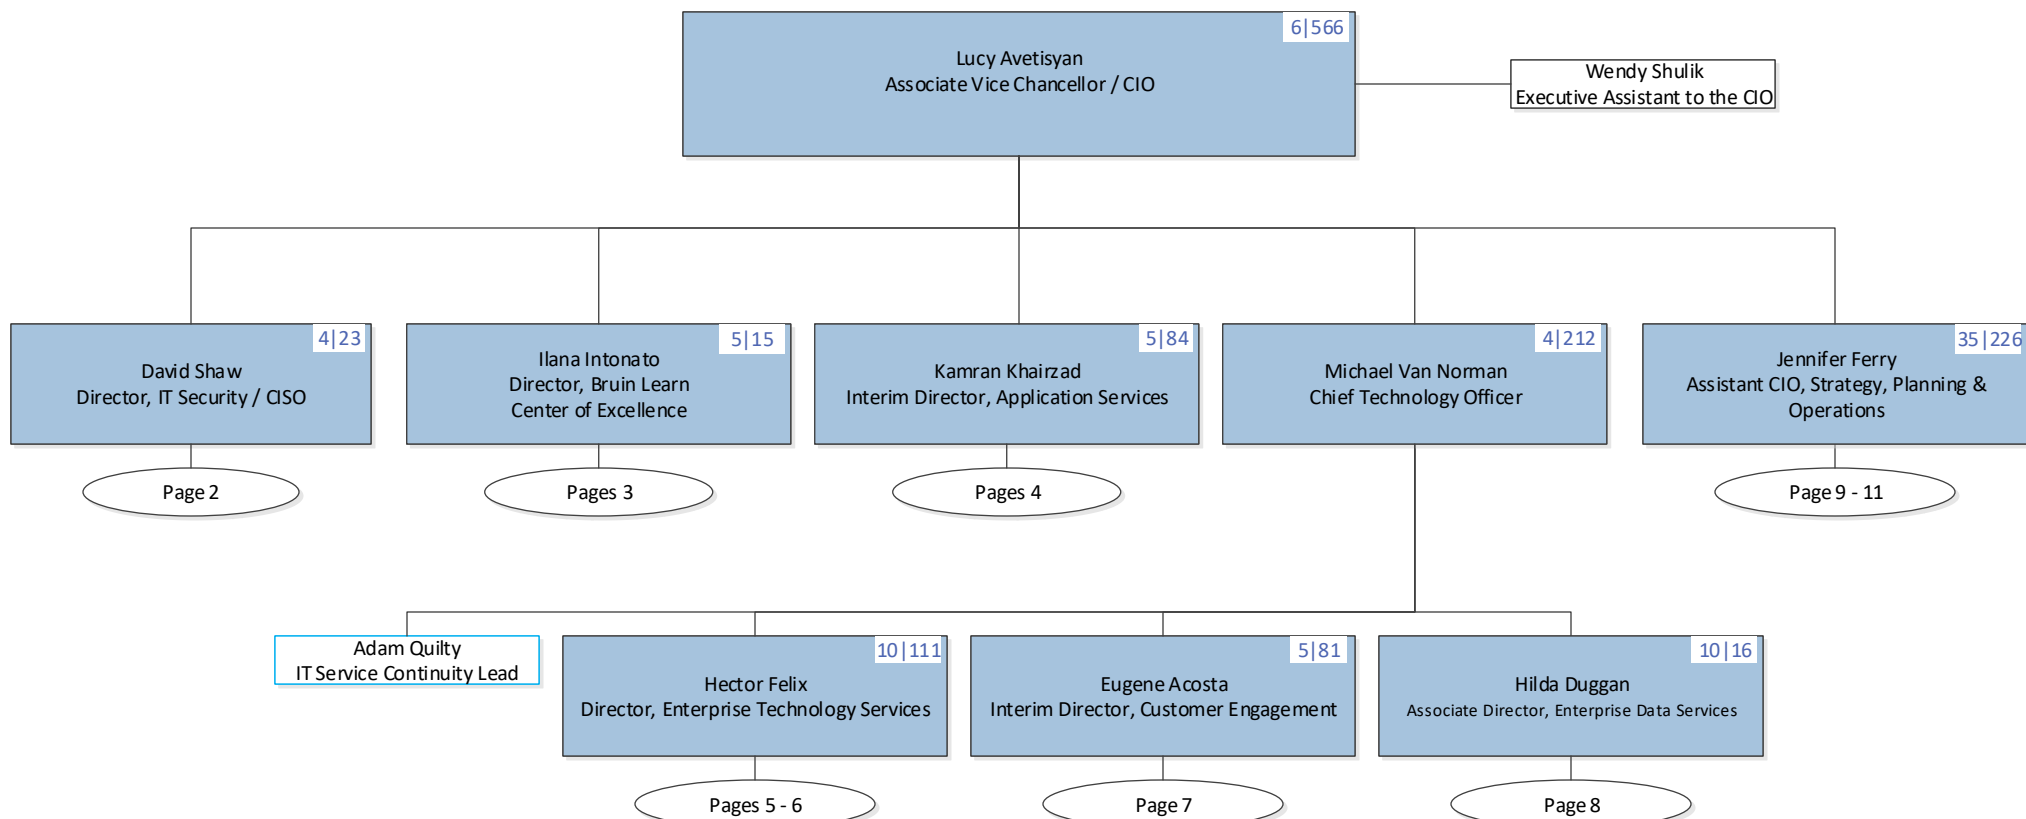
6|566
Lucy Avetisyan
Associate Vice Chancellor / CIO

Wendy Shulik
Executive Assistant to the CIO

4|23
David Shaw
Director, IT Security / CISO

Page 2

5|15
Ilana Intonato
Director, Bruin Learn Center of Excellence

Pages 3

5|84
Kamran Khairzad
Interim Director, Application Services

Pages 4

4|212
Michael Van Norman
Chief Technology Officer

35|226
Jennifer Ferry
Assistant CIO, Strategy, Planning & Operations

Page 9 - 11

Adam Quilty
IT Service Continuity Lead

10|111
Hector Felix
Director, Enterprise Technology Services

Pages 5 - 6

5|81
Eugene Acosta
Interim Director, Customer Engagement

Page 7

10|16
Hilda Duggan
Associate Director, Enterprise Data Services

Page 8